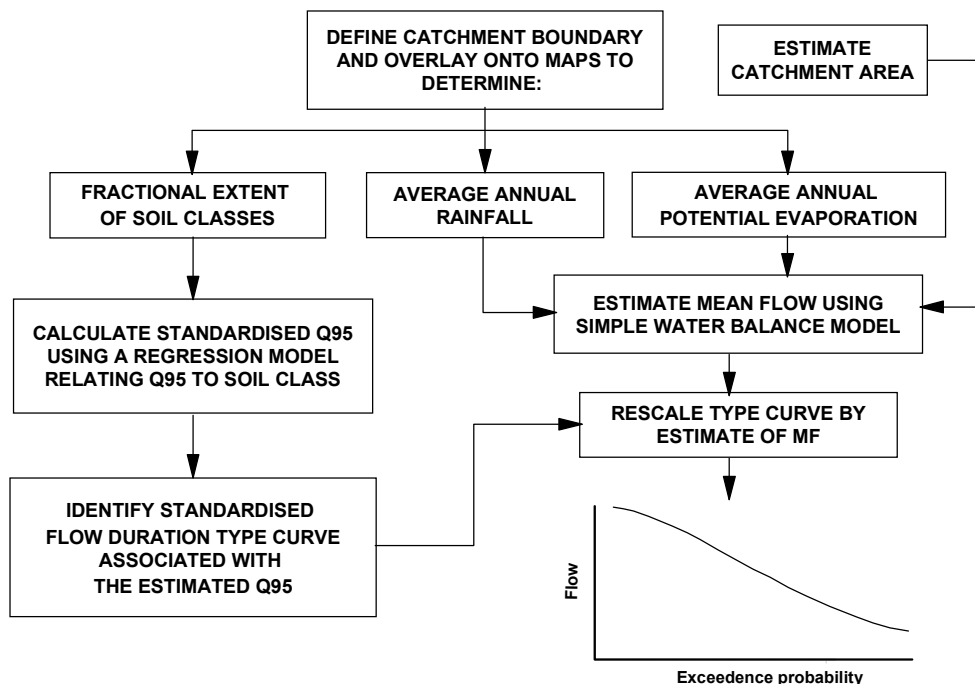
DEFINE CATCHMENT BOUNDARY AND OVERLAY ONTO MAPS TO DETERMINE:

ESTIMATE CATCHMENT AREA

FRACTIONAL EXTENT OF SOIL CLASSES

AVERAGE ANNUAL RAINFALL

AVERAGE ANNUAL POTENTIAL EVAPORATION

ESTIMATE MEAN FLOW USING SIMPLE WATER BALANCE MODEL

CALCULATE STANDARDISED Q95 USING A REGRESSION MODEL RELATING Q95 TO SOIL CLASS

RESCALE TYPE CURVE BY ESTIMATE OF MF

IDENTIFY STANDARDISED FLOW DURATION TYPE CURVE ASSOCIATED WITH THE ESTIMATED Q95

Flow

Exceedence probability